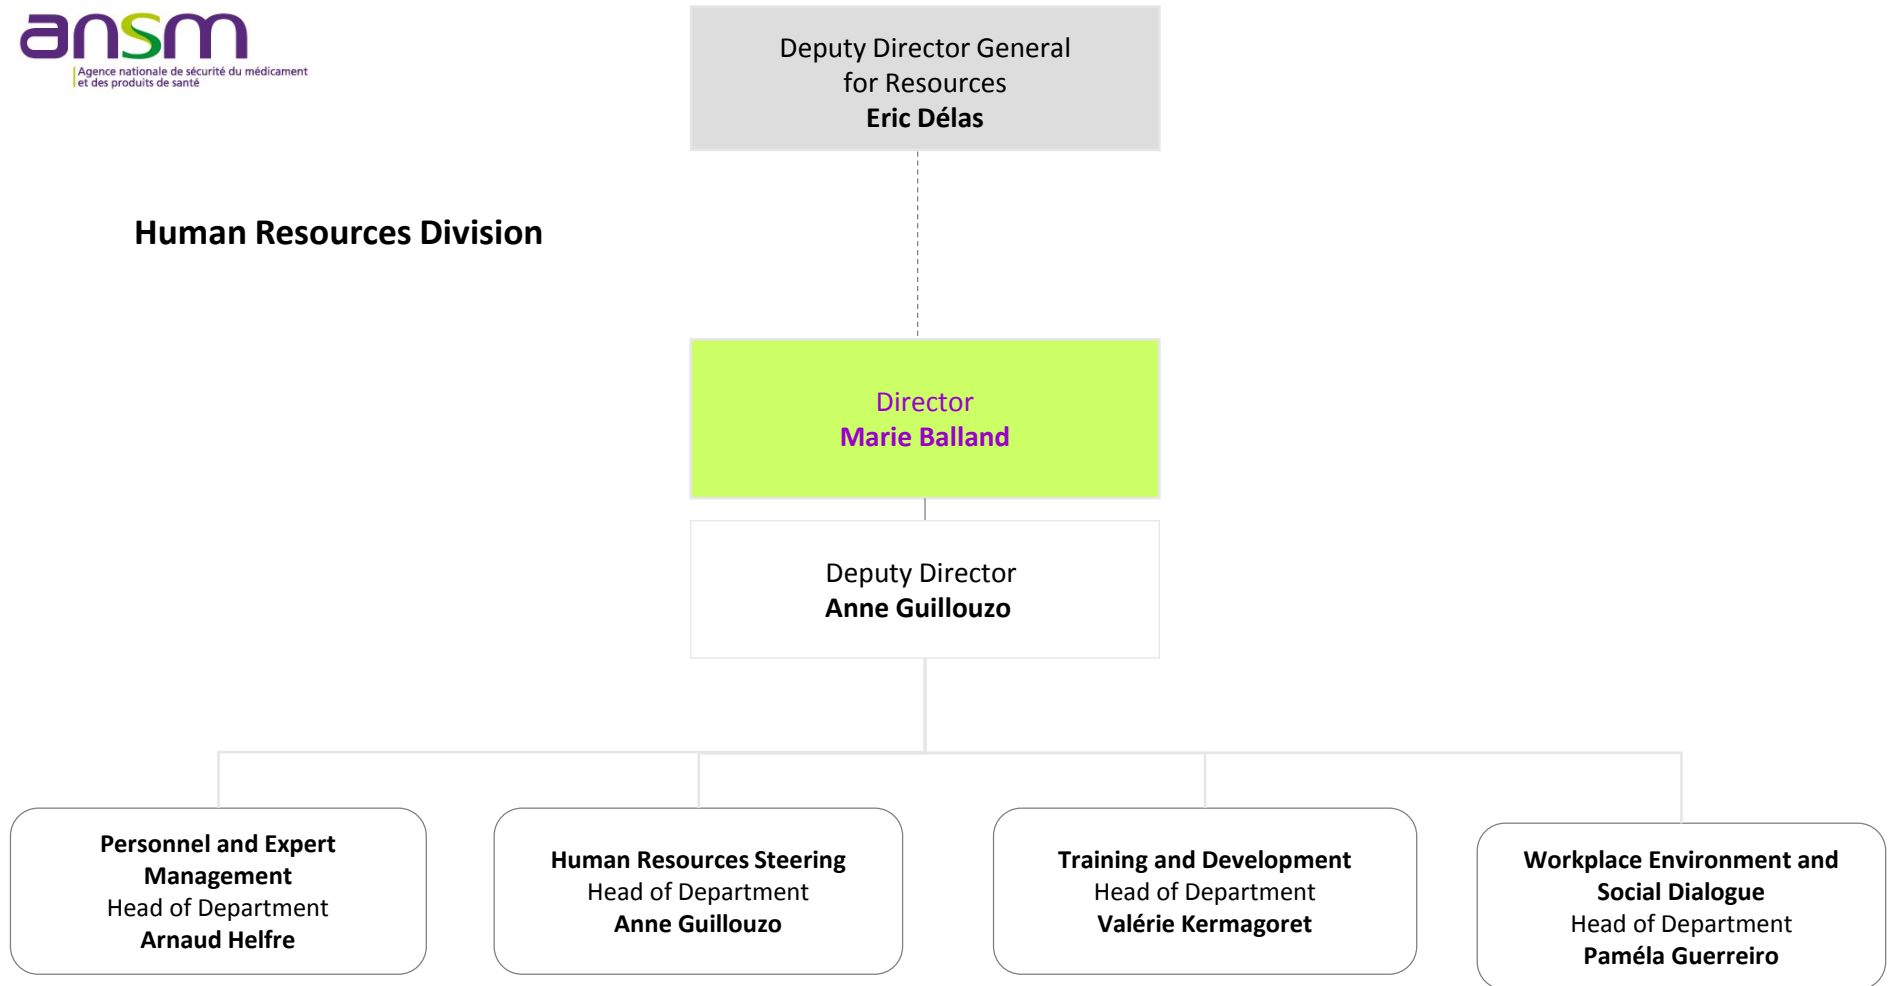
ansm
Agence nationale de sécurité du médicament et des produits de santé

Deputy Director General for Resources
**Eric Délas**

Human Resources Division

Director
**Marie Balland**

Deputy Director
**Anne Guillouzo**

**Personnel and Expert Management**
Head of Department
**Arnaud Helfre**

**Human Resources Steering**
Head of Department
**Anne Guillouzo**

**Training and Development**
Head of Department
**Valérie Kermagoret**

**Workplace Environment and Social Dialogue**
Head of Department
**Paméla Guerreiro**